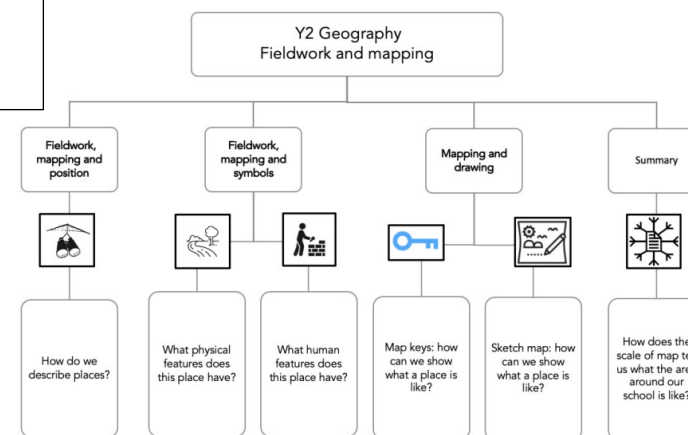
Y2 Geography
Fieldwork and mapping

Fieldwork, mapping and position

Fieldwork, mapping and symbols

Mapping and drawing

Summary

How do we describe places?

What physical features does this place have?

What human features does this place have?

Map keys: how can we show what a place is like?

Sketch map: how can we show what a place is like?

How does the scale of map te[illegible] us what the are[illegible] around our school is like?